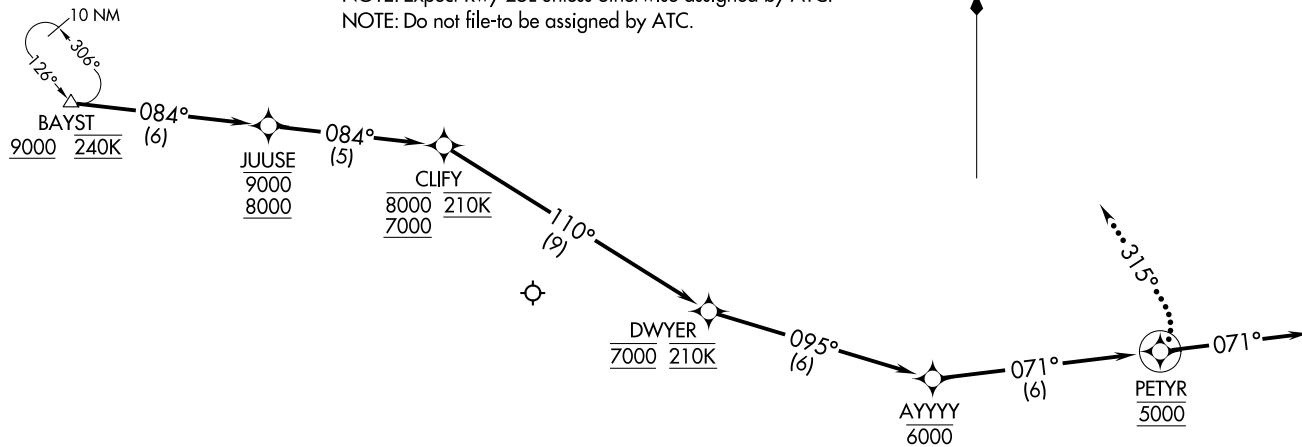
NOTE: Expect RWY 23L unless otherwise assigned by ATC.
NOTE: Do not file-to be assigned by ATC.

10 NM
306°
126°
BAYST
9000 240K
084°
(6)
JUUSE
9000
8000
084°
(5)
CLIFY
8000 210K
7000
110°
(9)
DWYER
7000 210K
095°
(6)
AYYYY
6000
071°
(6)
PETYR
5000
315°
071°